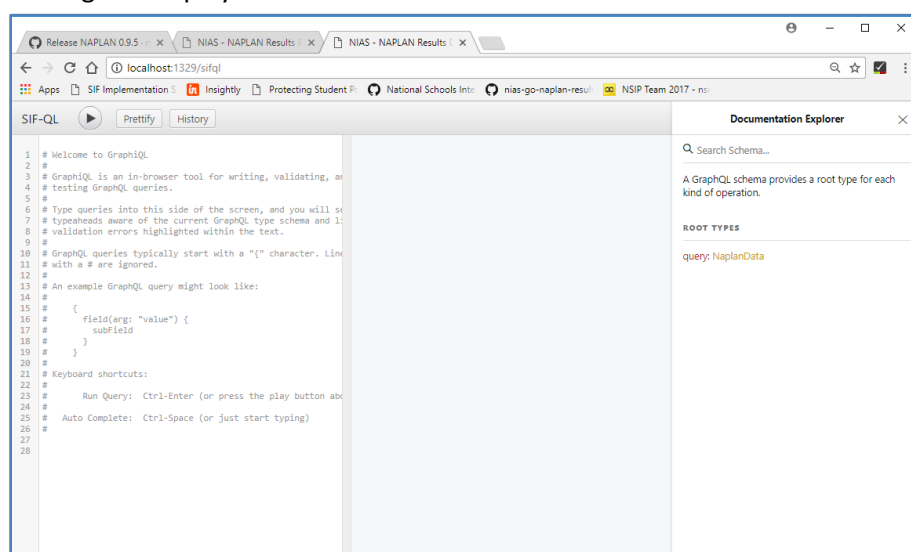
Release NAPLAN 0.9.5 - n ×
NIAS - NAPLAN Results F ×
NIAS - NAPLAN Results F ×

localhost:1329/sifql

Apps SIF Implementation S Insightly Protecting Student Pr National Schools Inte nias-go-naplan-resul NSIP Team 2017 - nsi

SIF-QL Prettify History

Documentation Explorer

Search Schema...

A GraphQL schema provides a root type for each kind of operation.

ROOT TYPES

query: NaplanData

1 # Welcome to GraphiQL
2 #
3 # GraphiQL is an in-browser tool for writing, validating, an
4 # testing GraphQL queries.
5 #
6 # Type queries into this side of the screen, and you will se
7 # typeaheads aware of the current GraphQL type schema and li
8 # validation errors highlighted within the text.
9 #
10 # GraphQL queries typically start with a "{" character. Line
11 # with a # are ignored.
12 #
13 # An example GraphQL query might look like:
14 #
15 #     {
16 #       field(arg: "value") {
17 #         subField
18 #       }
19 #     }
20 #
21 # Keyboard shortcuts:
22 #
23 #       Run Query:  Ctrl-Enter (or press the play button abo
24 #
25 #   Auto Complete:  Ctrl-Space (or just start typing)
26 #
27
28